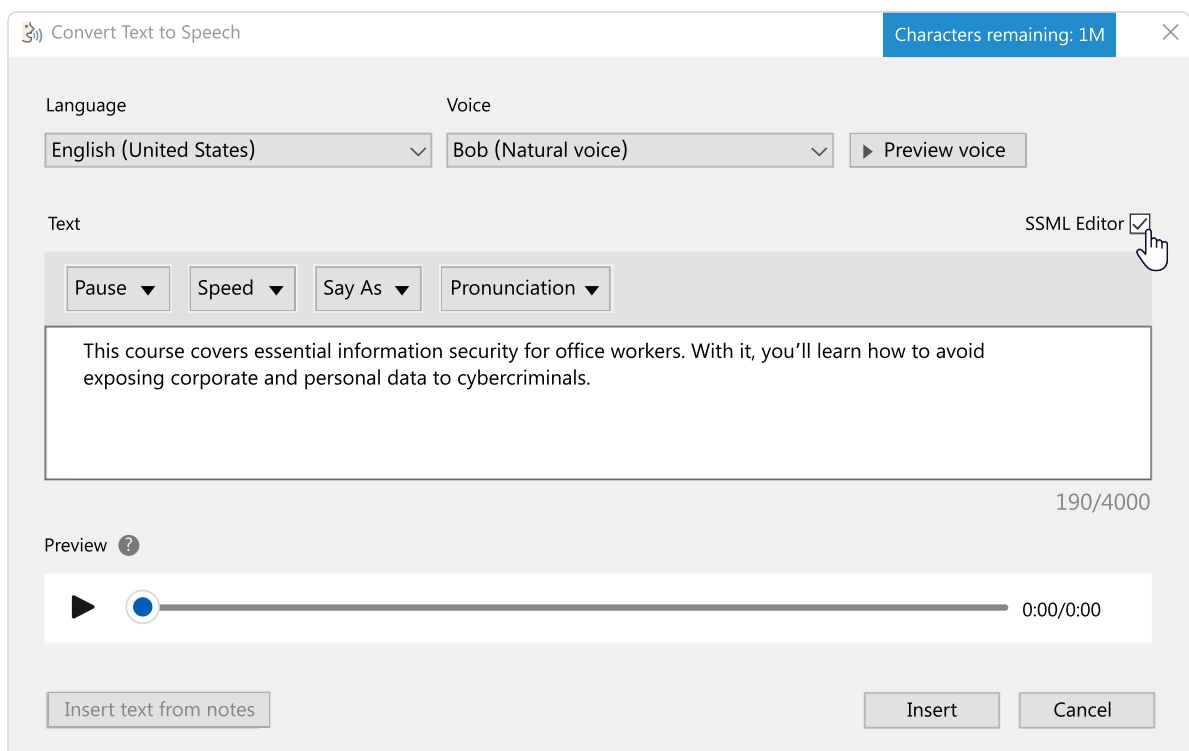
Convert Text to Speech

Characters remaining: 1M

Language

English (United States)

Voice

Bob (Natural voice)

Preview voice

Text

SSML Editor

Pause

Speed

Say As

Pronunciation

This course covers essential information security for office workers. With it, you'll learn how to avoid exposing corporate and personal data to cybercriminals.

190/4000

Preview

0:00/0:00

Insert text from notes

Insert

Cancel